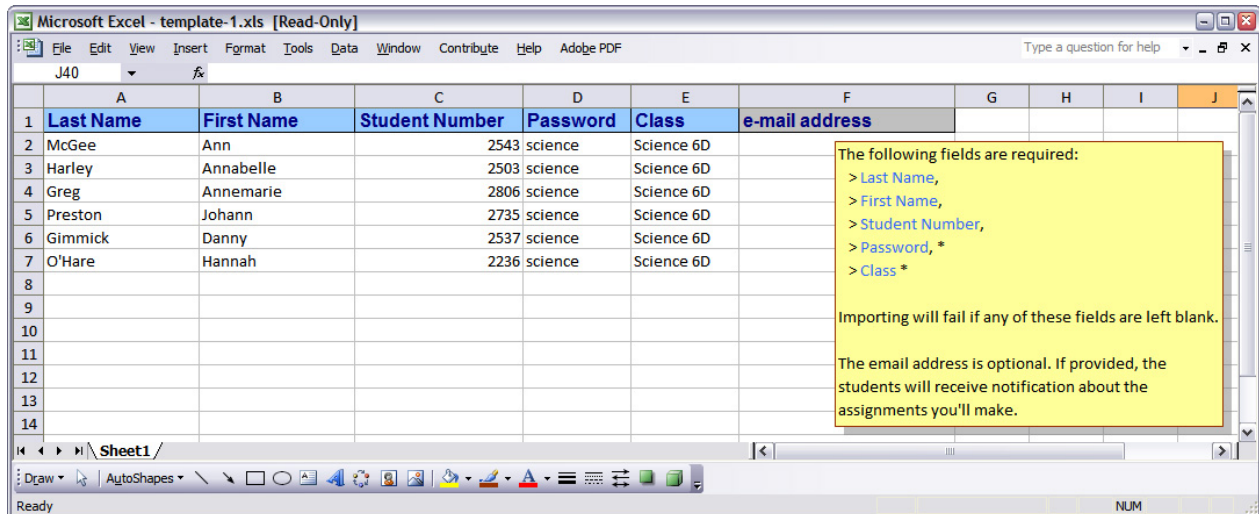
Microsoft Excel - template-1.xls [Read-Only]

File Edit View Insert Format Tools Data Window Contribute Help Adobe PDF

Type a question for help

J40 $f_x$

| | A | B | C | D | E | F | G | H | I | J |
|---|---|---|---|---|---|---|---|---|---|---|
| 1 | Last Name | First Name | Student Number | Password | Class | e-mail address | | | | |
| 2 | McGee | Ann | 2543 | science | Science 6D | | | | | |
| 3 | Harley | Annabelle | 2503 | science | Science 6D | | | | | |
| 4 | Greg | Annemarie | 2806 | science | Science 6D | | | | | |
| 5 | Preston | Johann | 2735 | science | Science 6D | | | | | |
| 6 | Gimmick | Danny | 2537 | science | Science 6D | | | | | |
| 7 | O'Hare | Hannah | 2236 | science | Science 6D | | | | | |
| 8 | | | | | | | | | | |
| 9 | | | | | | | | | | |
| 10 | | | | | | | | | | |
| 11 | | | | | | | | | | |
| 12 | | | | | | | | | | |
| 13 | | | | | | | | | | |
| 14 | | | | | | | | | | |

The following fields are required:
> Last Name,
> First Name,
> Student Number,
> Password, *
> Class *

Importing will fail if any of these fields are left blank.

The email address is optional. If provided, the students will receive notification about the assignments you'll make.

Sheet1

Draw AutoShapes

Ready NUM